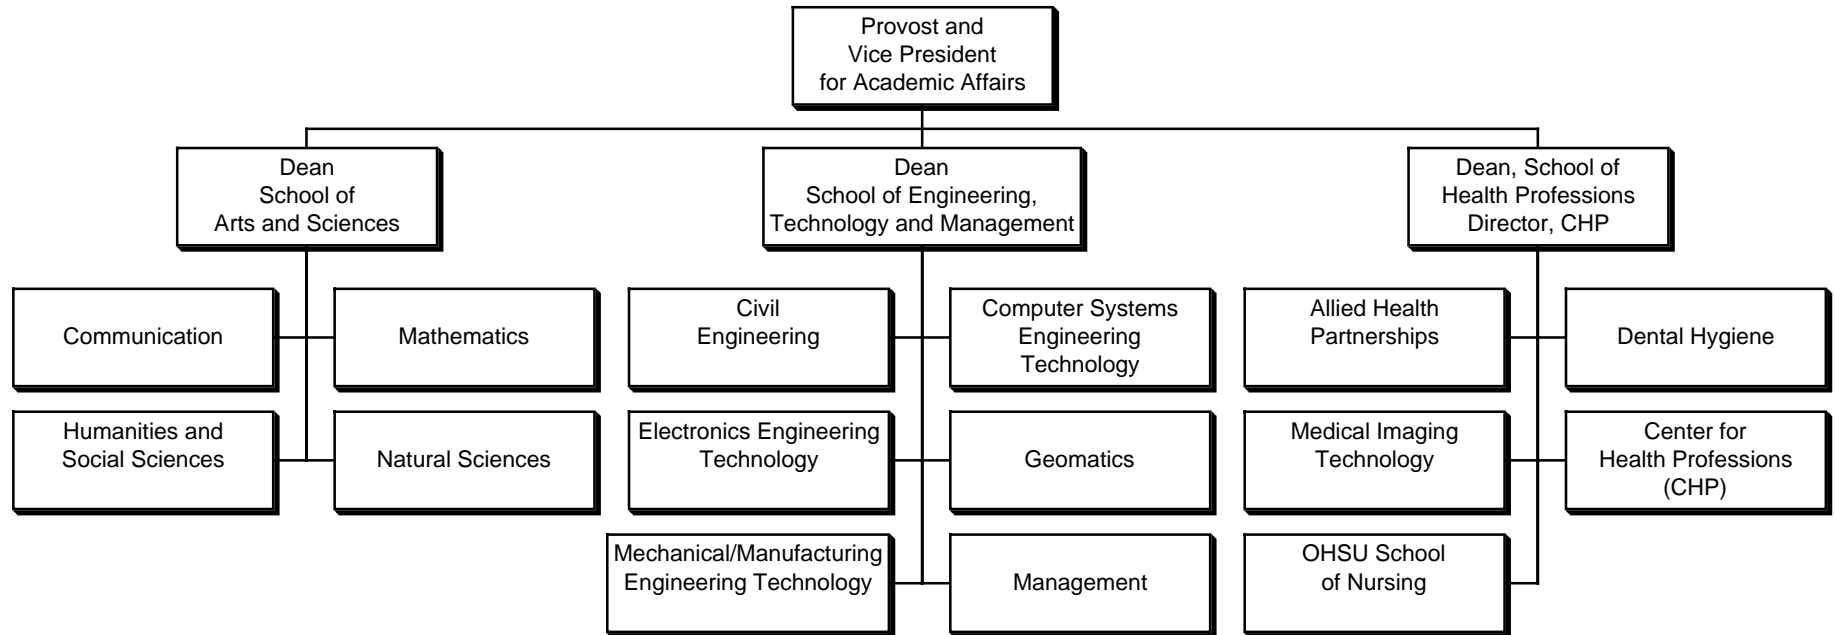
Provost and
Vice President
for Academic Affairs

Dean
School of
Arts and Sciences

Communication

Mathematics

Humanities and
Social Sciences

Natural Sciences

Dean
School of Engineering,
Technology and Management

Civil
Engineering

Computer Systems
Engineering
Technology

Electronics Engineering
Technology

Geomatics

Mechanical/Manufacturing
Engineering Technology

Management

Dean, School of
Health Professions
Director, CHP

Allied Health
Partnerships

Dental Hygiene

Medical Imaging
Technology

Center for
Health Professions
(CHP)

OHSU School
of Nursing